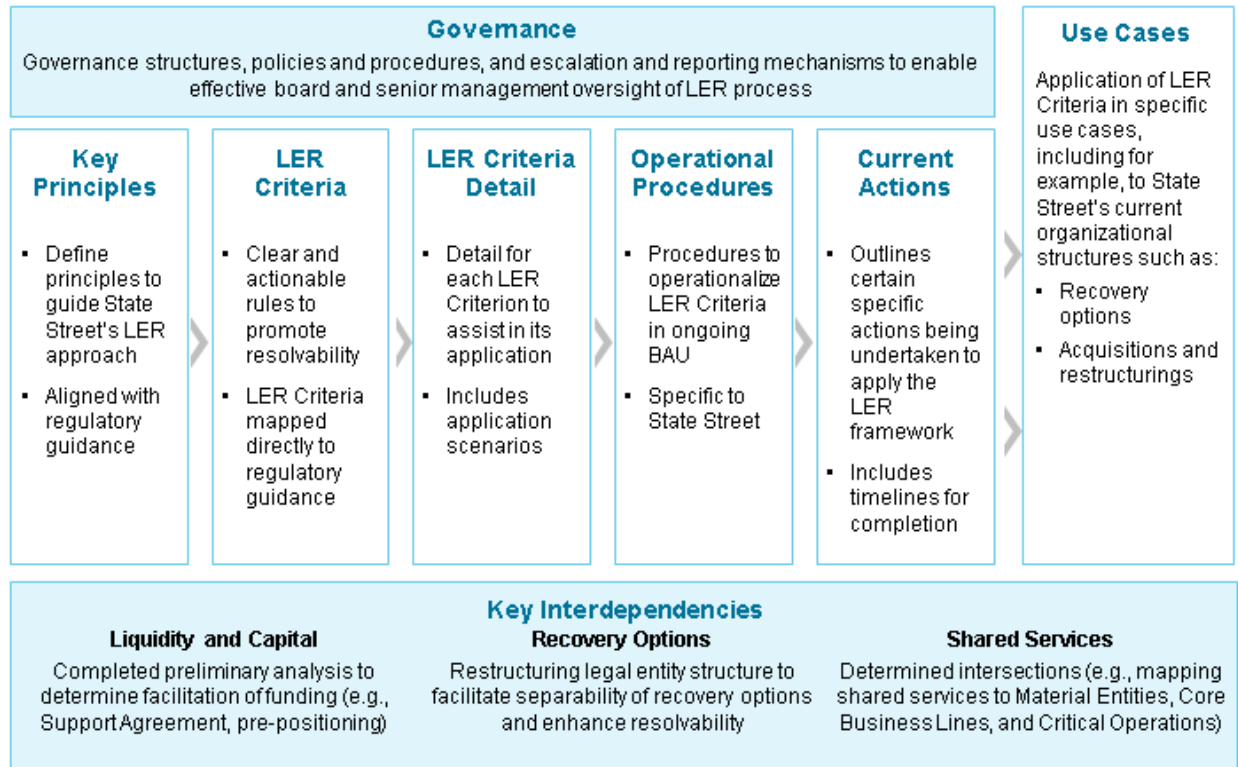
Governance

Governance structures, policies and procedures, and escalation and reporting mechanisms to enable effective board and senior management oversight of LER process

Key Principles

- Define principles to guide State Street's LER approach
- Aligned with regulatory guidance

LER Criteria

- Clear and actionable rules to promote resolvability
- LER Criteria mapped directly to regulatory guidance

LER Criteria Detail

- Detail for each LER Criterion to assist in its application
- Includes application scenarios

Operational Procedures

- Procedures to operationalize LER Criteria in ongoing BAU
- Specific to State Street

Current Actions

- Outlines certain specific actions being undertaken to apply the LER framework
- Includes timelines for completion

Use Cases

Application of LER Criteria in specific use cases, including for example, to State Street's current organizational structures such as:

- Recovery options
- Acquisitions and restructurings

Key Interdependencies

Liquidity and Capital

Completed preliminary analysis to determine facilitation of funding (e.g., Support Agreement, pre-positioning)

Recovery Options

Restructuring legal entity structure to facilitate separability of recovery options and enhance resolvability

Shared Services

Determined intersections (e.g., mapping shared services to Material Entities, Core Business Lines, and Critical Operations)